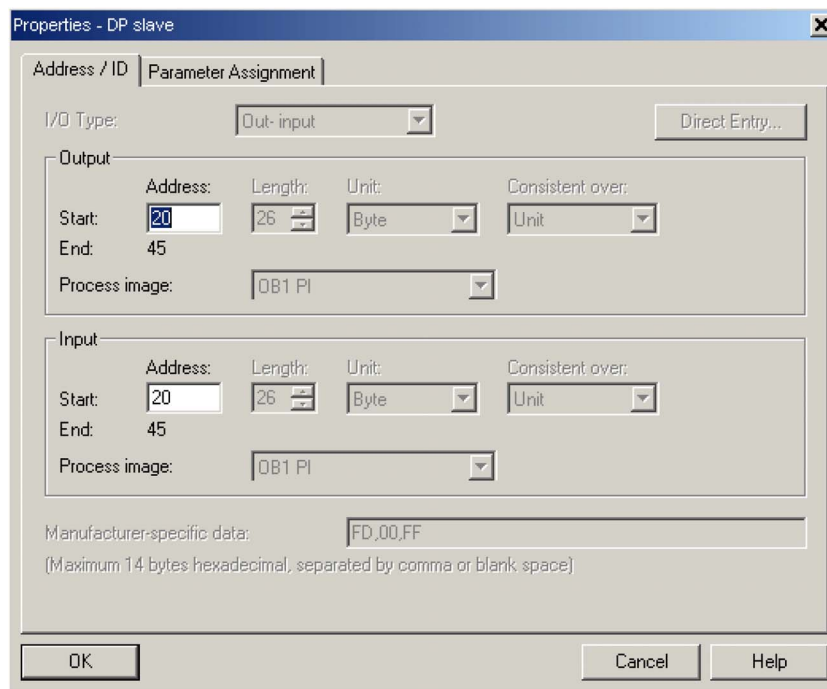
Properties - DP slave

Address / ID | Parameter Assignment

I/O Type: Out- input

Direct Entry...

Output

Address: Length: Unit: Consistent over:

Start: 20 26 Byte Unit

End: 45

Process image: OB1 PI

Input

Address: Length: Unit: Consistent over:

Start: 20 26 Byte Unit

End: 45

Process image: OB1 PI

Manufacturer-specific data: FD,00,FF

(Maximum 14 bytes hexadecimal, separated by comma or blank space)

OK Cancel Help